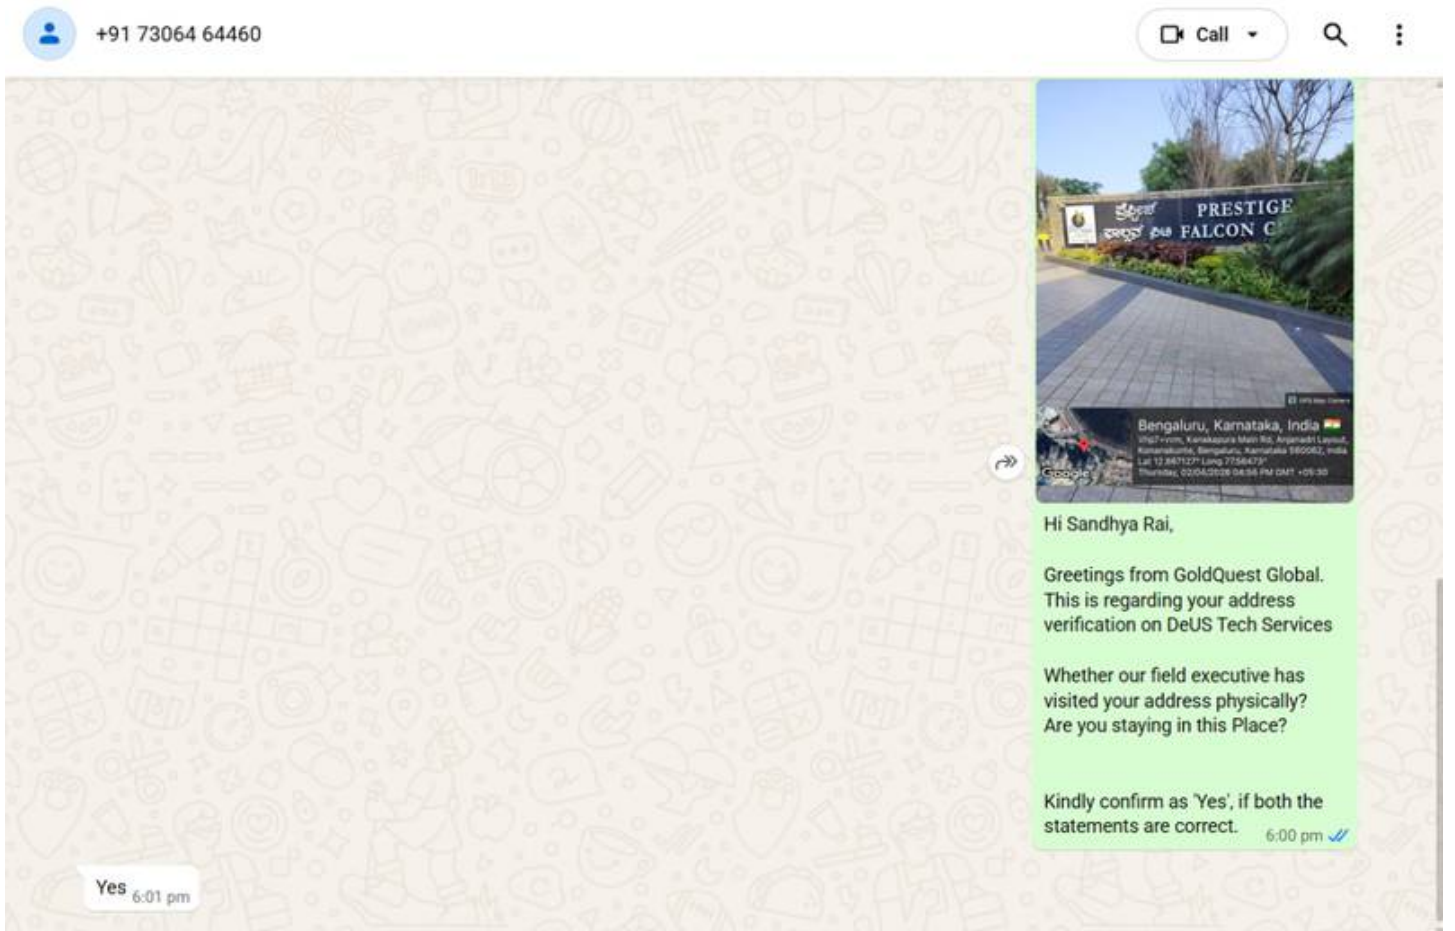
+91 73064 64460

Call

PRESTIGE
FALCON C

Bengaluru, Karnataka, India
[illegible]
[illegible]
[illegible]
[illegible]

Google

Hi Sandhya Rai,

Greetings from GoldQuest Global. This is regarding your address verification on DeUS Tech Services

Whether our field executive has visited your address physically? Are you staying in this Place?

Kindly confirm as 'Yes', if both the statements are correct. 6:00 pm

Yes 6:01 pm